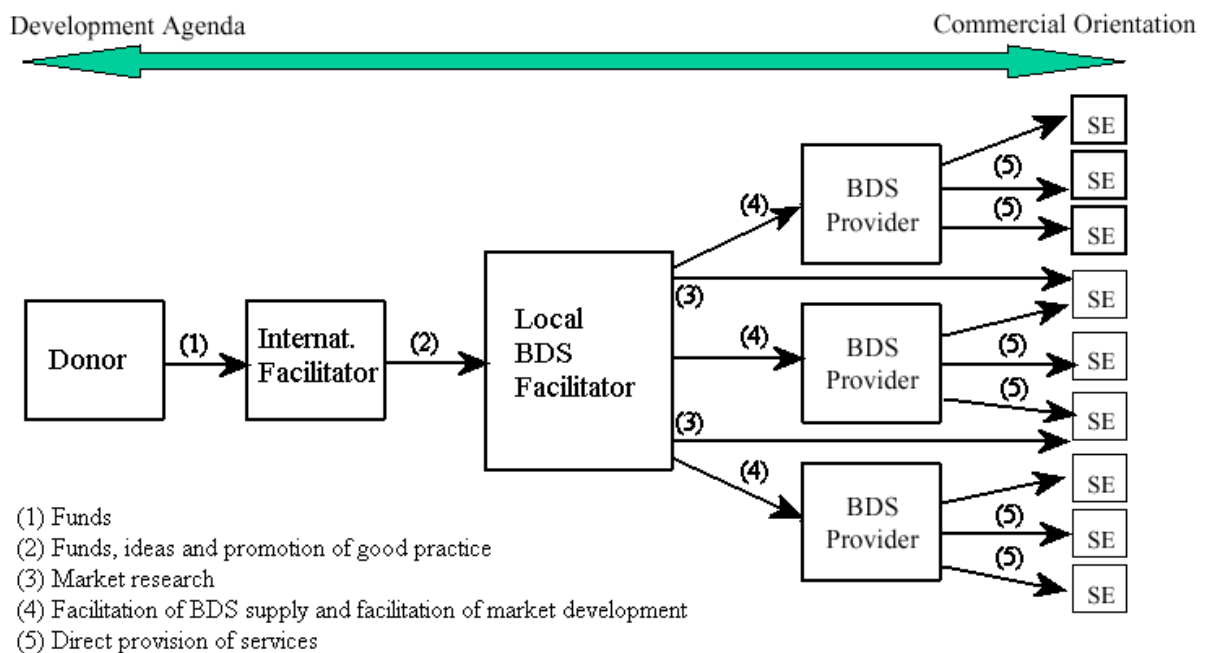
Development Agenda

Commercial Orientation

Donor

(1)

Internat. Facilitator

(2)

Local BDS Facilitator

(4)

(3)

(4)

(3)

(4)

BDS Provider

BDS Provider

BDS Provider

(5)

(5)

(5)

(5)

(5)

(5)

SE

SE

SE

SE

SE

SE

SE

SE

SE

SE

(1) Funds
(2) Funds, ideas and promotion of good practice
(3) Market research
(4) Facilitation of BDS supply and facilitation of market development
(5) Direct provision of services